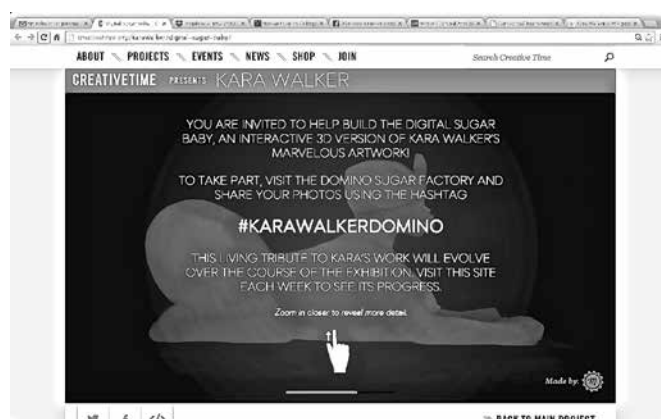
ABOUT PROJECTS EVENTS NEWS SHOP JOIN

Search Creative Time

CREATIVETIME PRESENTS KARA WALKER

YOU ARE INVITED TO HELP BUILD THE DIGITAL SUGAR BABY, AN INTERACTIVE 3D VERSION OF KARA WALKER'S MARVELOUS ARTWORK!

TO TAKE PART, VISIT THE DOMINO SUGAR FACTORY AND SHARE YOUR PHOTOS USING THE HASHTAG

#KARAWALKERDOMINO

THIS LIVING TRIBUTE TO KARA'S WORK WILL EVOLVE OVER THE COURSE OF THE EXHIBITION. VISIT THIS SITE EACH WEEK TO SEE ITS PROGRESS.

Zoom in closer to reveal more detail.

Made by:

BACK TO MAIN PROJECT